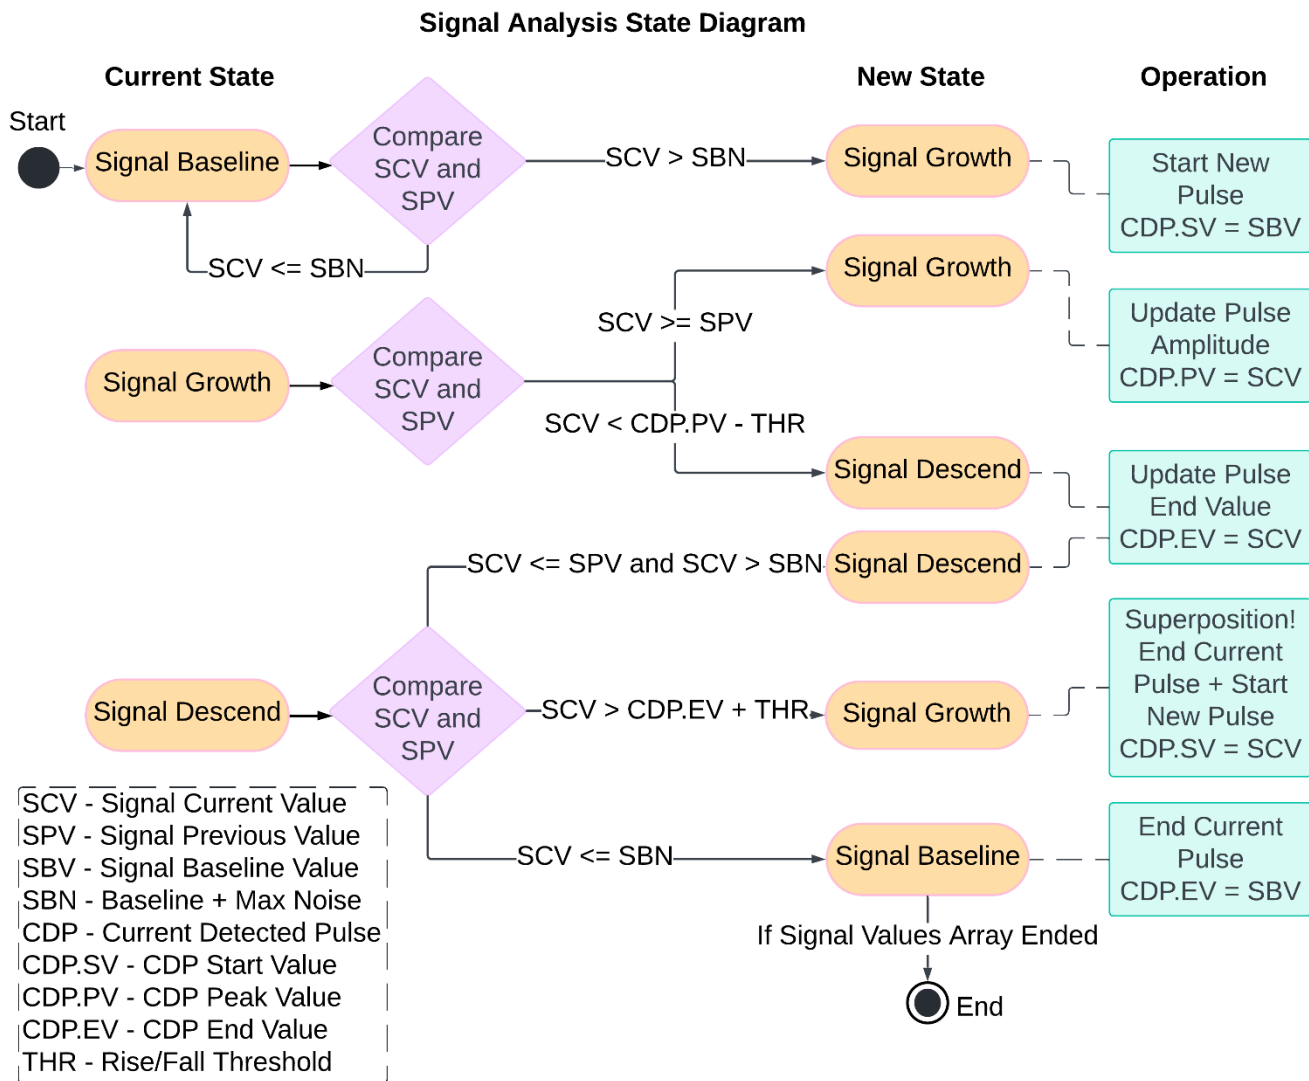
Signal Analysis State Diagram

Current State

New State

Operation

Start

Signal Baseline

Compare SCV and SPV

SCV > SBN

Signal Growth

Start New Pulse CDP.SV = SBV

SCV <= SBN

Signal Growth

SCV >= SPV

Update Pulse Amplitude CDP.PV = SCV

Signal Growth

Compare SCV and SPV

SCV < CDP.PV - THR

Signal Descend

Update Pulse End Value CDP.EV = SCV

SCV <= SPV and SCV > SBN

Signal Descend

Superposition! End Current Pulse + Start New Pulse CDP.SV = SCV

Signal Descend

Compare SCV and SPV

SCV > CDP.EV + THR

Signal Growth

SCV - Signal Current Value
SPV - Signal Previous Value
SBV - Signal Baseline Value
SBN - Baseline + Max Noise
CDP - Current Detected Pulse
CDP.SV - CDP Start Value
CDP.PV - CDP Peak Value
CDP.EV - CDP End Value
THR - Rise/Fall Threshold

SCV <= SBN

Signal Baseline

End Current Pulse CDP.EV = SBV

If Signal Values Array Ended

End